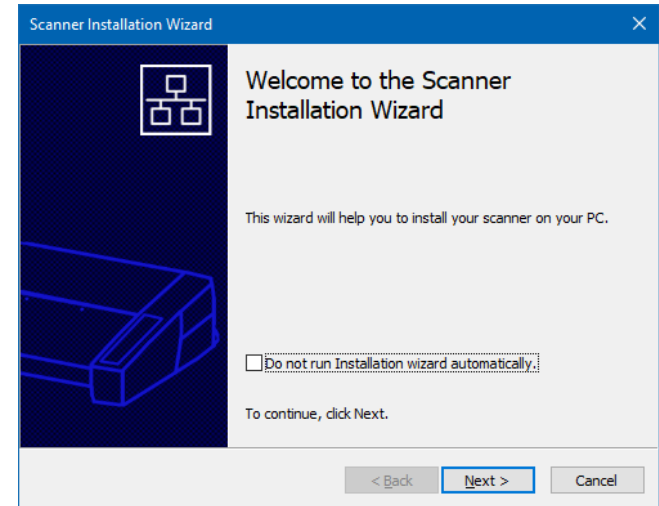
Scanner Installation Wizard

×

Welcome to the Scanner Installation Wizard

This wizard will help you to install your scanner on your PC.

Do not run Installation wizard automatically.

To continue, click Next.

< Back

Next >

Cancel